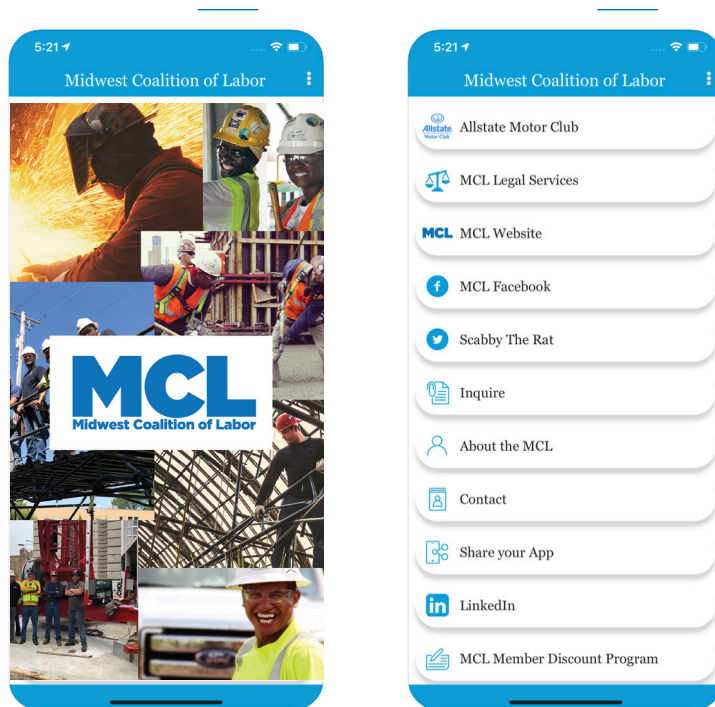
5:21

Midwest Coalition of Labor

MCL
Midwest Coalition of Labor

5:21

Midwest Coalition of Labor

Allstate Motor Club
Allstate Motor Club

MCL Legal Services

MCL MCL Website

MCL Facebook

Scabby The Rat

Inquire

About the MCL

Contact

Share your App

LinkedIn

MCL Member Discount Program